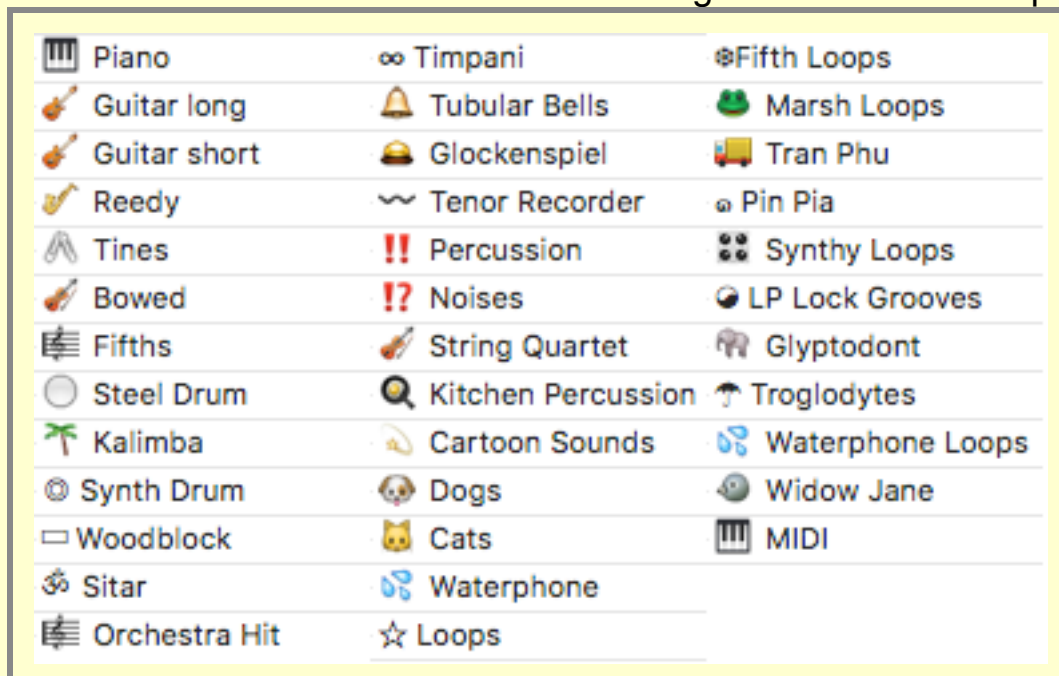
Piano
Guitar long
Guitar short
Reedy
Tines
Bowed
Fifths
Steel Drum
Kalimba
Synth Drum
Woodblock
Sitar
Orchestra Hit

Timpani
Tubular Bells
Glockenspiel
Tenor Recorder
Percussion
Noises
String Quartet
Kitchen Percussion
Cartoon Sounds
Dogs
Cats
Waterphone
Loops

Fifth Loops
Marsh Loops
Tran Phu
Pin Pia
Synthy Loops
LP Lock Grooves
Glyptodont
Troglodytes
Waterphone Loops
Widow Jane
MIDI